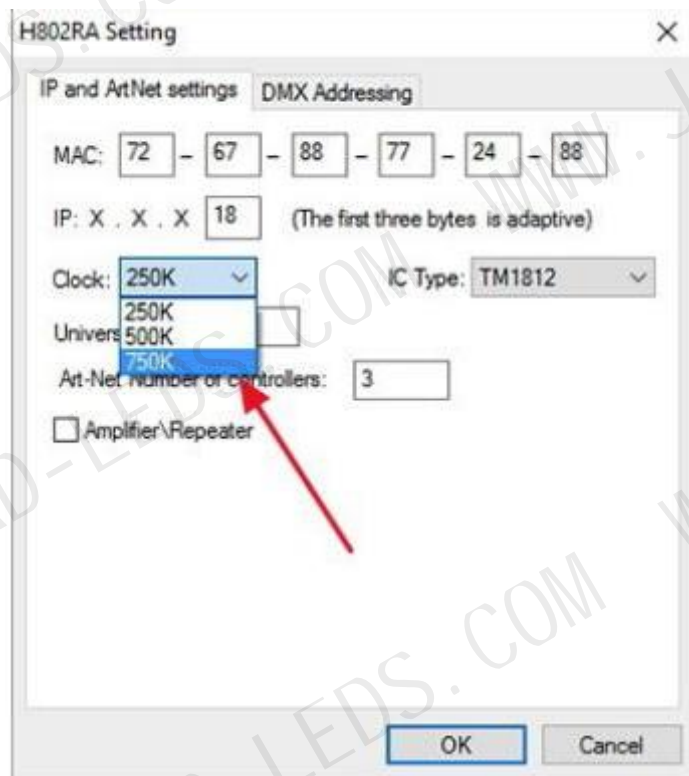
H802RA Setting ×

IP and ArtNet settings | DMX Addressing

MAC: 72 - 67 - 88 - 77 - 24 - 88

IP: X . X . X 18 (The first three bytes is adaptive)

Clock: 250K IC Type: TM1812

250K
500K
750K

Univers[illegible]

Art-Net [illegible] controllers: 3

Amplifier\Repeater

OK Cancel

WWW. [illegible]-LEDS.COM